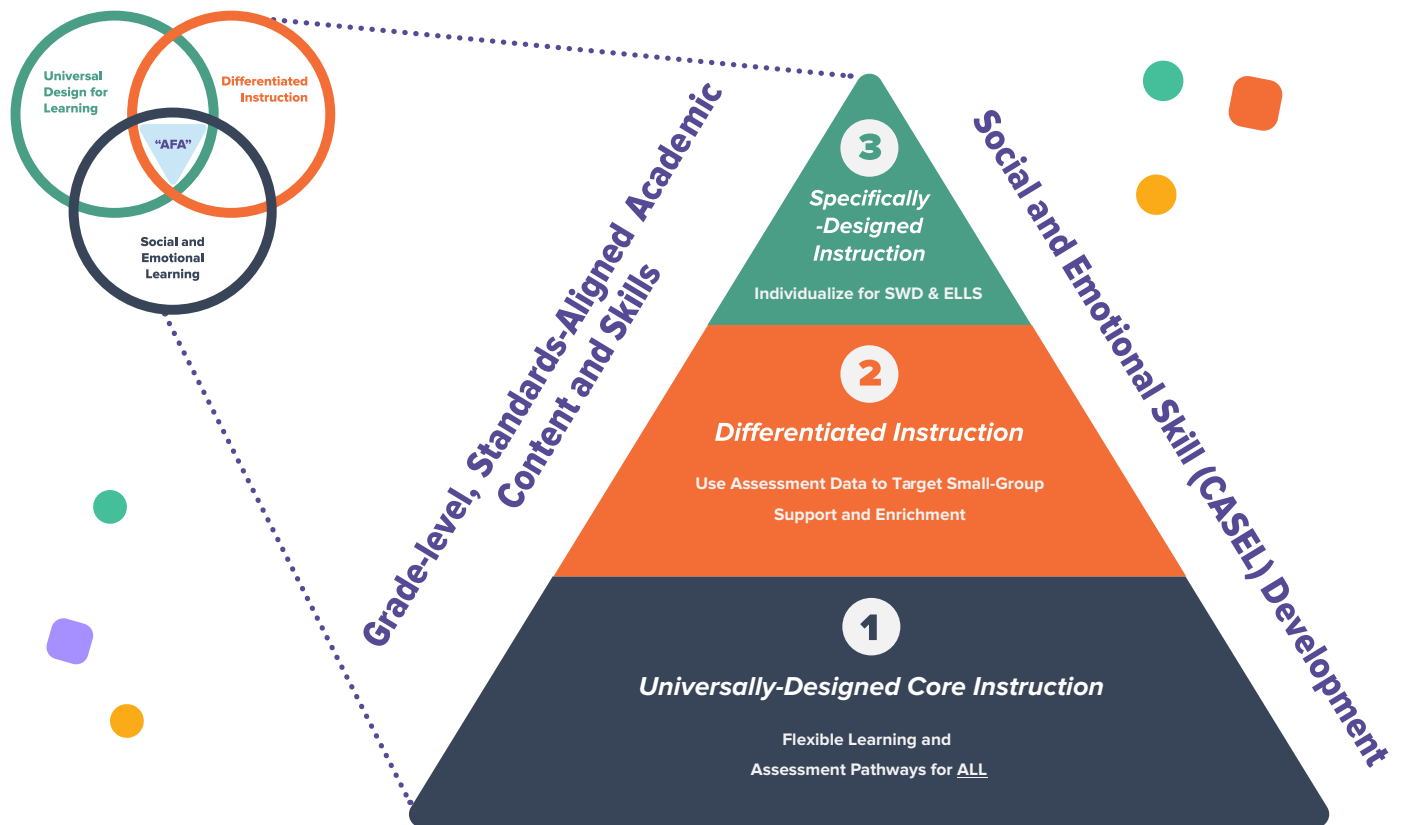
Universal Design for Learning

Differentiated Instruction

"AFA"

Social and Emotional Learning

Grade-level, Standards-Aligned Academic Content and Skills

3

Specifically -Designed Instruction

Individualize for SWD & ELLS

2

Differentiated Instruction

Use Assessment Data to Target Small-Group Support and Enrichment

1

Universally-Designed Core Instruction

Flexible Learning and Assessment Pathways for ALL

Social and Emotional Skill (CASEL) Development